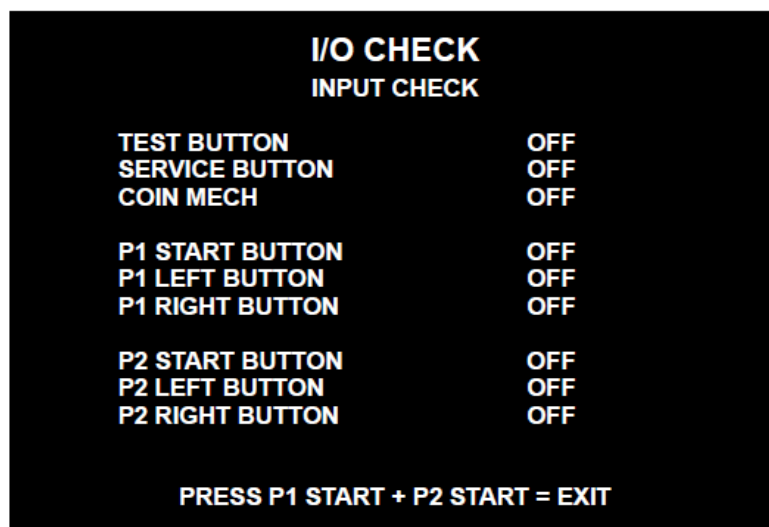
I/O CHECK
INPUT CHECK

TEST BUTTON OFF
SERVICE BUTTON OFF
COIN MECH OFF

P1 START BUTTON OFF
P1 LEFT BUTTON OFF
P1 RIGHT BUTTON OFF

P2 START BUTTON OFF
P2 LEFT BUTTON OFF
P2 RIGHT BUTTON OFF

PRESS P1 START + P2 START = EXIT